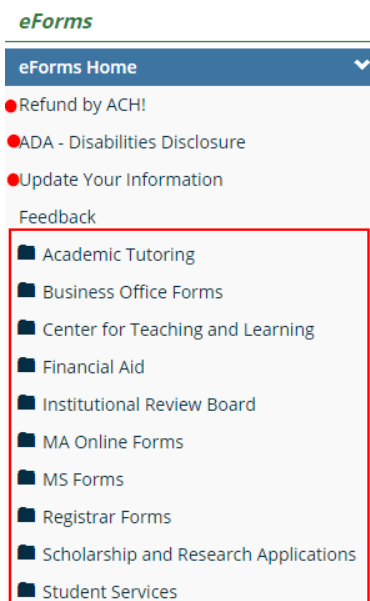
eForms

eForms Home

Refund by ACH!

ADA - Disabilities Disclosure

Update Your Information

Feedback

Academic Tutoring

Business Office Forms

Center for Teaching and Learning

Financial Aid

Institutional Review Board

MA Online Forms

MS Forms

Registrar Forms

Scholarship and Research Applications

Student Services